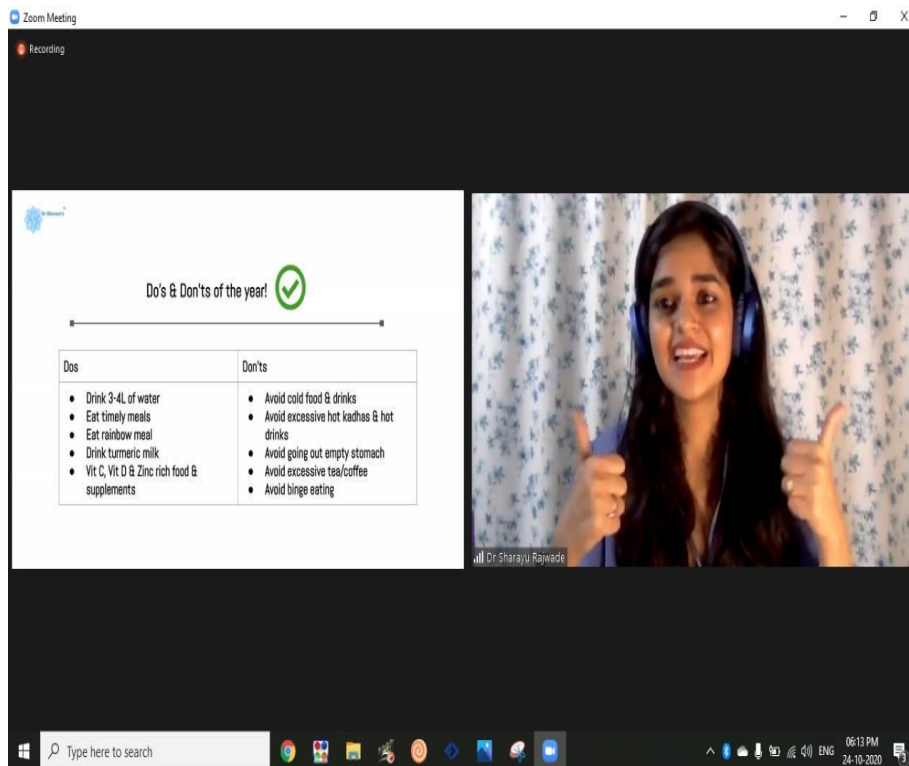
Zoom Meeting

Recording

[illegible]

Do's & Don'ts of the year!

| Dos | Don'ts |
|---|---|
| • Drink 3-4L of water<br>• Eat timely meals<br>• Eat rainbow meal<br>• Drink turmeric milk<br>• Vit C, Vit D & Zinc rich food & supplements | • Avoid cold food & drinks<br>• Avoid excessive hot kadhas & hot drinks<br>• Avoid going out empty stomach<br>• Avoid excessive tea/coffee<br>• Avoid binge eating |

Dr Sharayu Rajwade

Type here to search

ENG 06:13 PM 24-10-2020